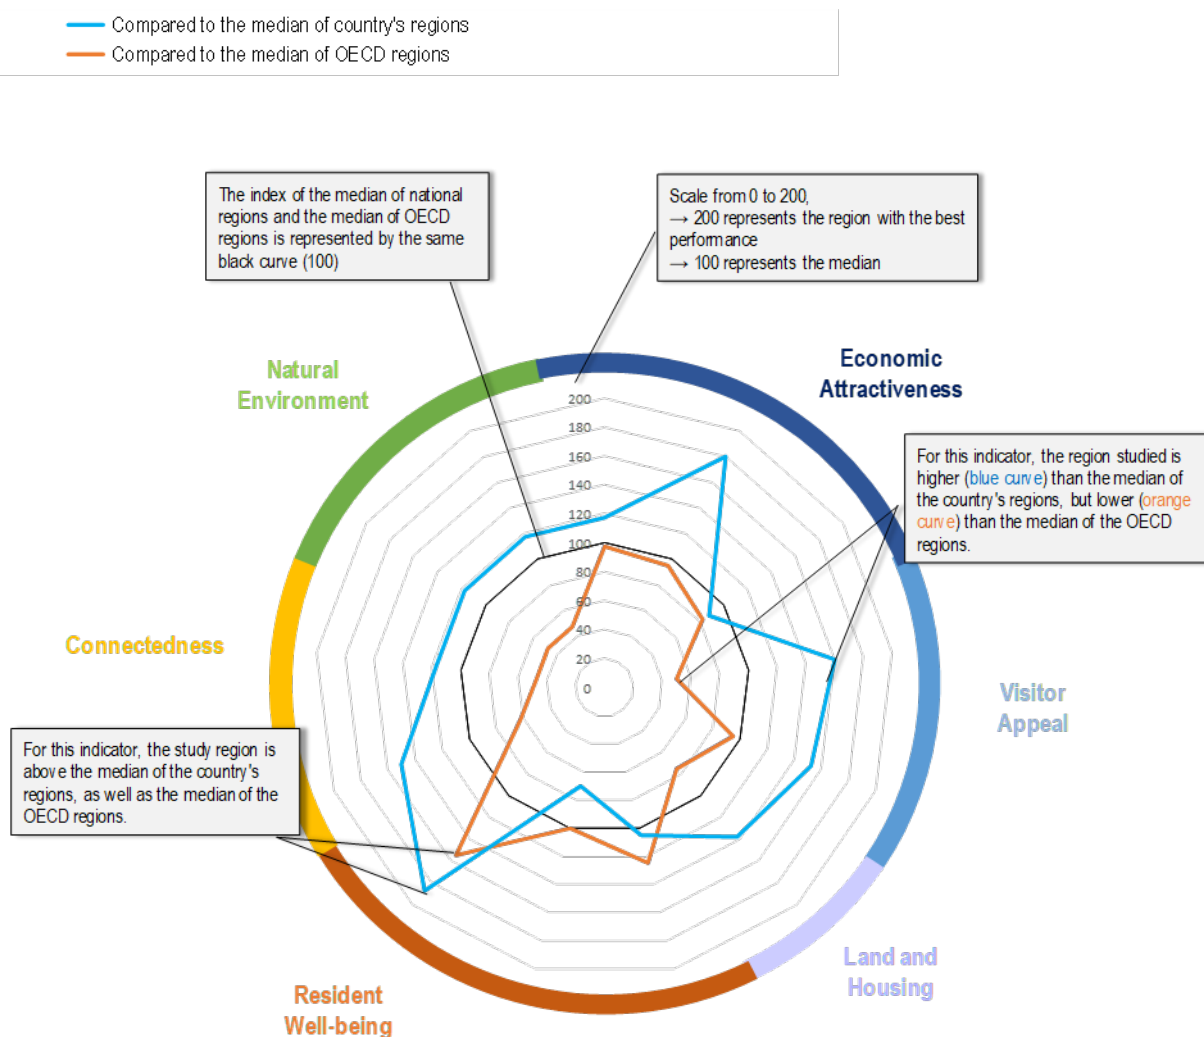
Compared to the median of country's regions
Compared to the median of OECD regions

The index of the median of national regions and the median of OECD regions is represented by the same black curve (100)

Scale from 0 to 200,
→ 200 represents the region with the best performance
→ 100 represents the median

Natural Environment

Economic Attractiveness

For this indicator, the region studied is higher (blue curve) than the median of the country's regions, but lower (orange curve) than the median of the OECD regions.

200
180
160
140
120
100
80
60
40
20
0

Connectedness

Visitor Appeal

For this indicator, the study region is above the median of the country's regions, as well as the median of the OECD regions.

Land and Housing

Resident Well-being